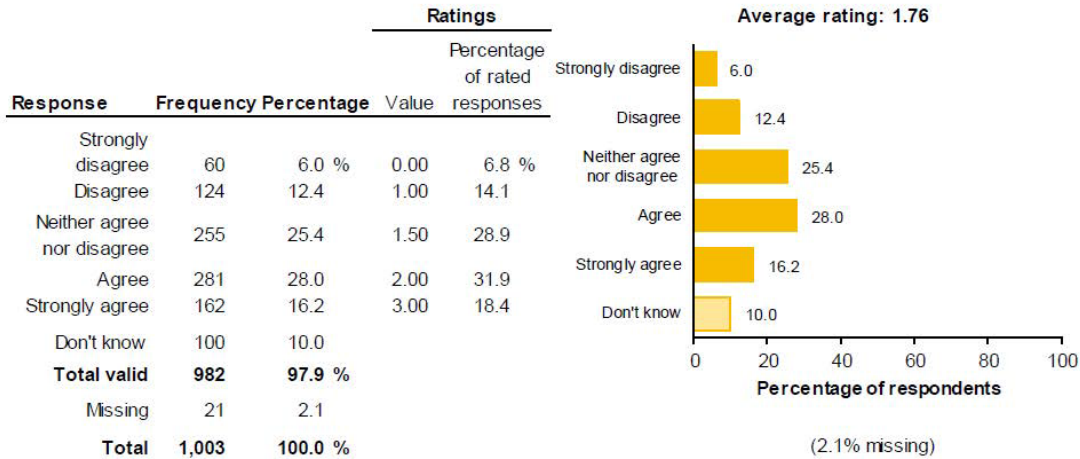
| Response | Frequency | Percentage | Value (Ratings) | Percentage of rated responses (Ratings) |
|---|---|---|---|---|
| Strongly disagree | 60 | 6.0 % | 0.00 | 6.8 % |
| Disagree | 124 | 12.4 | 1.00 | 14.1 |
| Neither agree nor disagree | 255 | 25.4 | 1.50 | 28.9 |
| Agree | 281 | 28.0 | 2.00 | 31.9 |
| Strongly agree | 162 | 16.2 | 3.00 | 18.4 |
| Don't know | 100 | 10.0 | | |
| **Total valid** | **982** | **97.9 %** | | |
| Missing | 21 | 2.1 | | |
| **Total** | **1,003** | **100.0 %** | | |

Average rating: 1.76

Strongly disagree 6.0
Disagree 12.4
Neither agree nor disagree 25.4
Agree 28.0
Strongly agree 16.2
Don't know 10.0

0 20 40 60 80 100
Percentage of respondents

(2.1% missing)